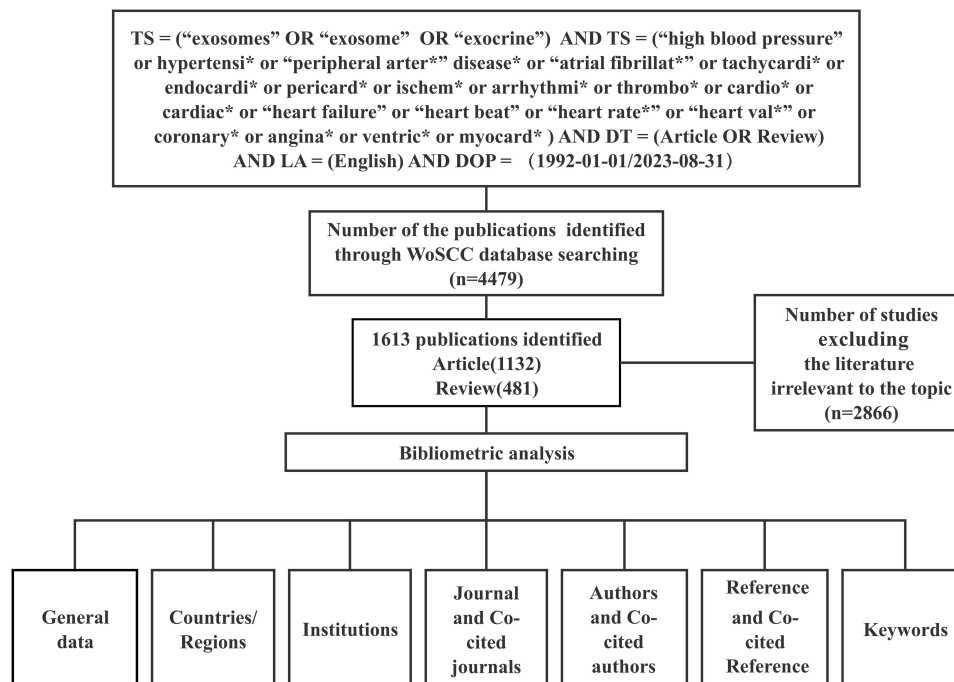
TS = ("exosomes" OR "exosome" OR "exocrine") AND TS = ("high blood pressure" or hypertensi* or "peripheral arter*" disease* or "atrial fibrillat*" or tachycardi* or endocardi* or pericard* or ischem* or arrhythmi* or thrombo* or cardio* or cardiac* or "heart failure" or "heart beat" or "heart rate*" or "heart val*" or coronary* or angina* or ventric* or myocard* ) AND DT = (Article OR Review) AND LA = (English) AND DOP = （1992-01-01/2023-08-31）

Number of the publications identified through WoSCC database searching (n=4479)

1613 publications identified
Article(1132)
Review(481)

Number of studies excluding the literature irrelevant to the topic (n=2866)

Bibliometric analysis

General data

Countries/ Regions

Institutions

Journal and Co-cited journals

Authors and Co-cited authors

Reference and Co-cited Reference

Keywords